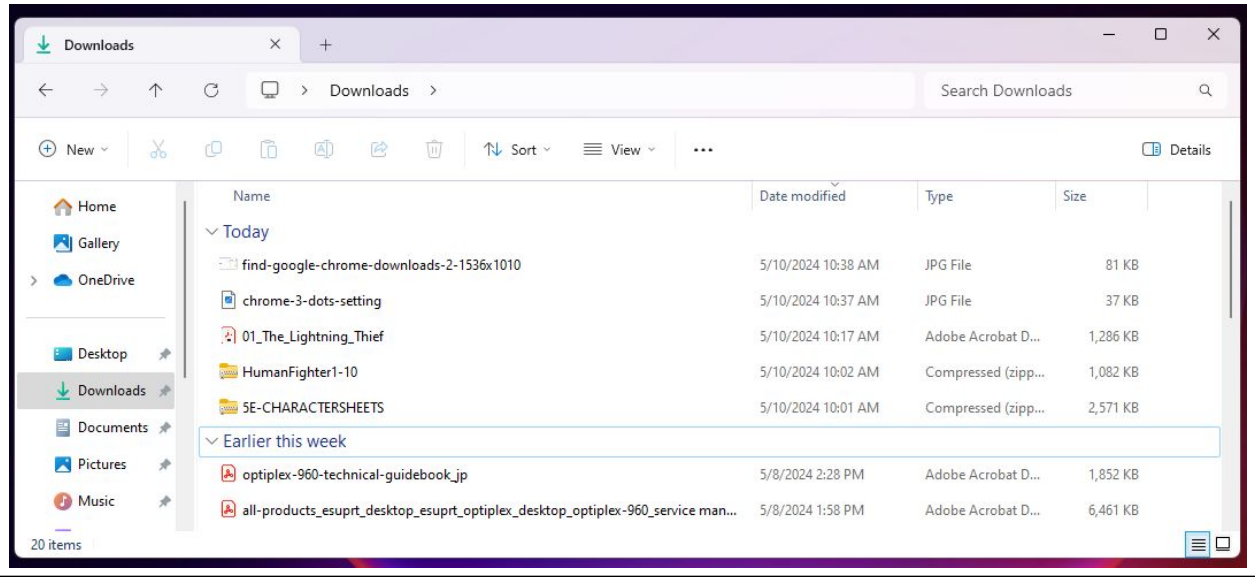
Downloads

Downloads >

Search Downloads

New Sort View ... Details

Home
Gallery
OneDrive
Desktop
Downloads
Documents
Pictures
Music

| Name | Date modified | Type | Size |
|---|---|---|---|
| Today | | | |
| find-google-chrome-downloads-2-1536x1010 | 5/10/2024 10:38 AM | JPG File | 81 KB |
| chrome-3-dots-setting | 5/10/2024 10:37 AM | JPG File | 37 KB |
| 01_The_Lightning_Thief | 5/10/2024 10:17 AM | Adobe Acrobat D... | 1,286 KB |
| HumanFighter1-10 | 5/10/2024 10:02 AM | Compressed (zipp... | 1,082 KB |
| 5E-CHARACTERSHEETS | 5/10/2024 10:01 AM | Compressed (zipp... | 2,571 KB |
| Earlier this week | | | |
| optiplex-960-technical-guidebook_jp | 5/8/2024 2:28 PM | Adobe Acrobat D... | 1,852 KB |
| all-products_esuprt_desktop_esuprt_optiplex_desktop_optiplex-960_service man... | 5/8/2024 1:58 PM | Adobe Acrobat D... | 6,461 KB |

20 items